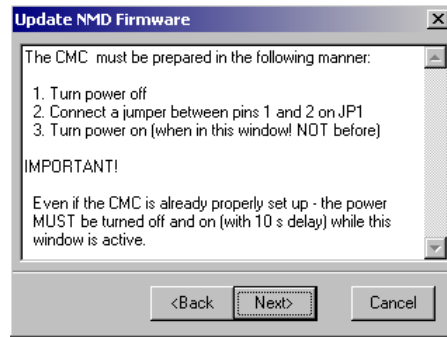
Update NMD Firmware

The CMC must be prepared in the following manner:

1. Turn power off
2. Connect a jumper between pins 1 and 2 on JP1
3. Turn power on (when in this window! NOT before)

IMPORTANT!

Even if the CMC is already properly set up - the power MUST be turned off and on (with 10 s delay) while this window is active.

<Back Next> Cancel